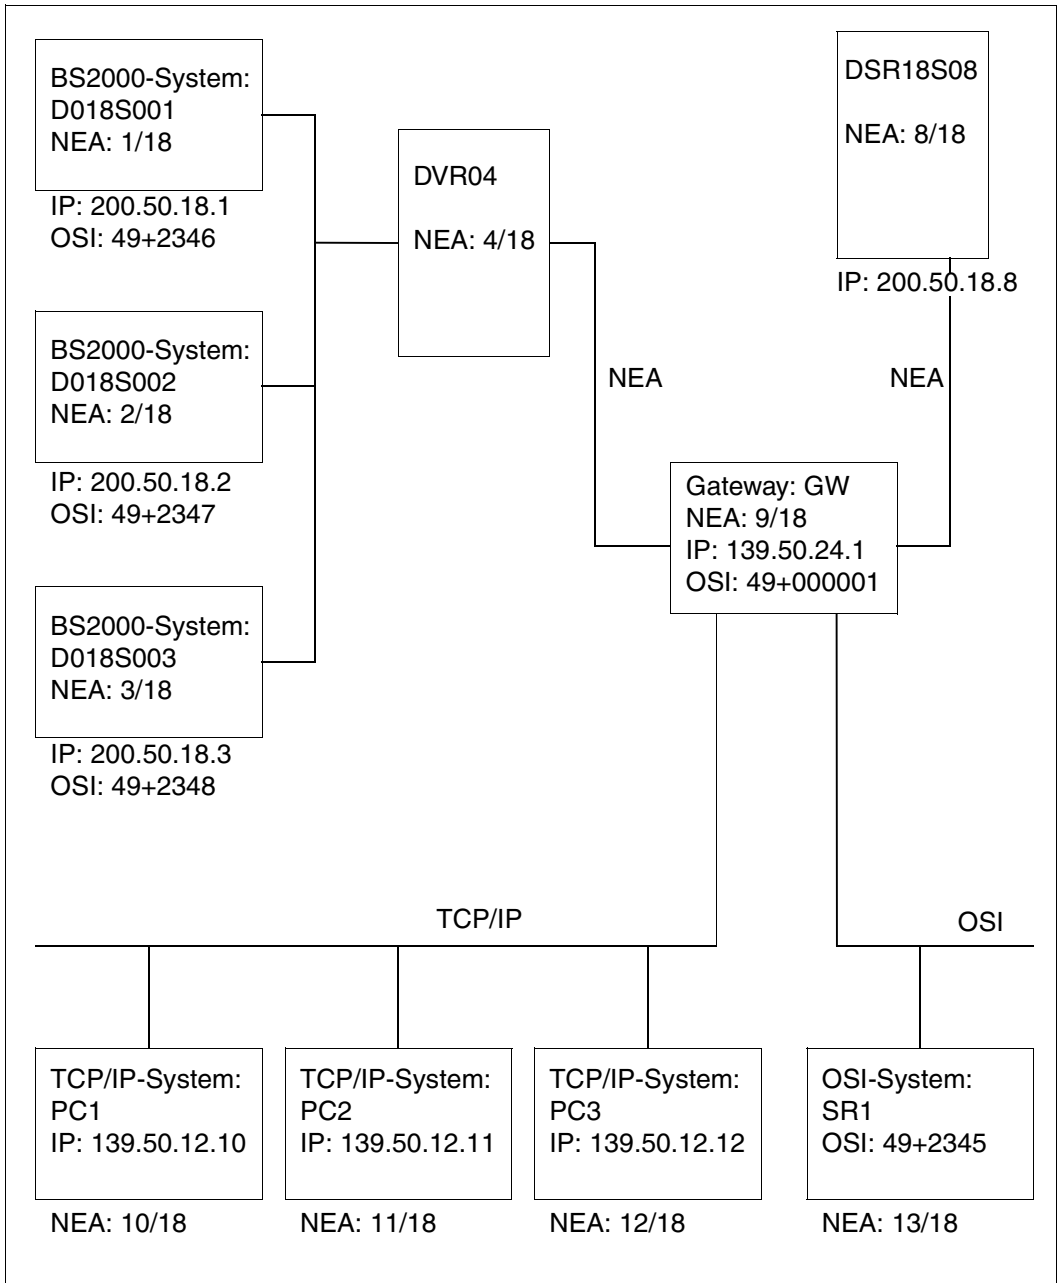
BS2000-System:
D018S001
NEA: 1/18

IP: 200.50.18.1
OSI: 49+2346

DVR04

NEA: 4/18

DSR18S08

NEA: 8/18

IP: 200.50.18.8

BS2000-System:
D018S002
NEA: 2/18

IP: 200.50.18.2
OSI: 49+2347

NEA

NEA

Gateway: GW
NEA: 9/18
IP: 139.50.24.1
OSI: 49+000001

BS2000-System:
D018S003
NEA: 3/18

IP: 200.50.18.3
OSI: 49+2348

TCP/IP

OSI

TCP/IP-System:
PC1
IP: 139.50.12.10

NEA: 10/18

TCP/IP-System:
PC2
IP: 139.50.12.11

NEA: 11/18

TCP/IP-System:
PC3
IP: 139.50.12.12

NEA: 12/18

OSI-System:
SR1
OSI: 49+2345

NEA: 13/18